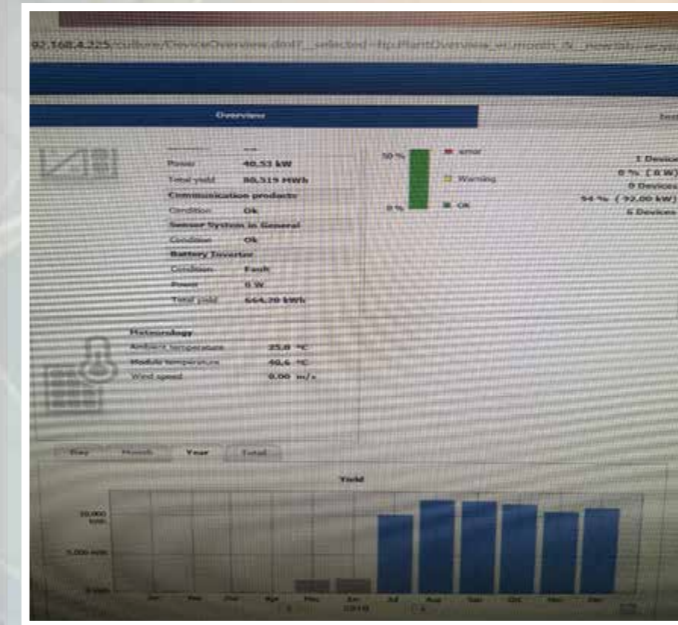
92.168.4.225/culture/DeviceOverview.dml?__selected=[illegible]

Overview

Power 40.53 kW
Total yield 80.519 MWh
Communication products
Condition Ok
Sensor System in General
Condition Ok
Battery Inverter
Condition Fault
Power 0 W
Total yield 664.20 kWh

50 %
0 %
Error
Warning
Ok

1 Device
0 % ( 0 W)
0 Devices
54 % ( 92.00 kW)
6 Devices

Meteorology
Ambient temperature 25.0 °C
Module temperature 40.6 °C
Wind speed 0.00 m/s

Day Month Year Total

Yield

10,000 kWh
5,000 kWh
0 kWh

Jan Feb Mar Apr May Jun Jul Aug Sep Oct Nov Dec
2016